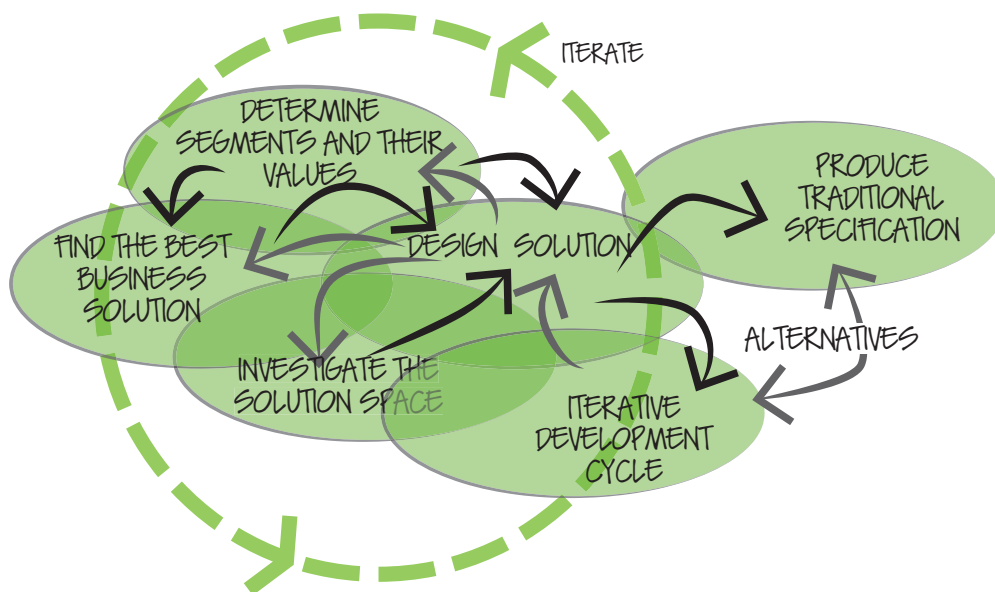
ITERATE

DETERMINE SEGMENTS AND THEIR VALUES

FIND THE BEST BUSINESS SOLUTION

DESIGN SOLUTION

PRODUCE TRADITIONAL SPECIFICATION

INVESTIGATE THE SOLUTION SPACE

ALTERNATIVES

ITERATIVE DEVELOPMENT CYCLE